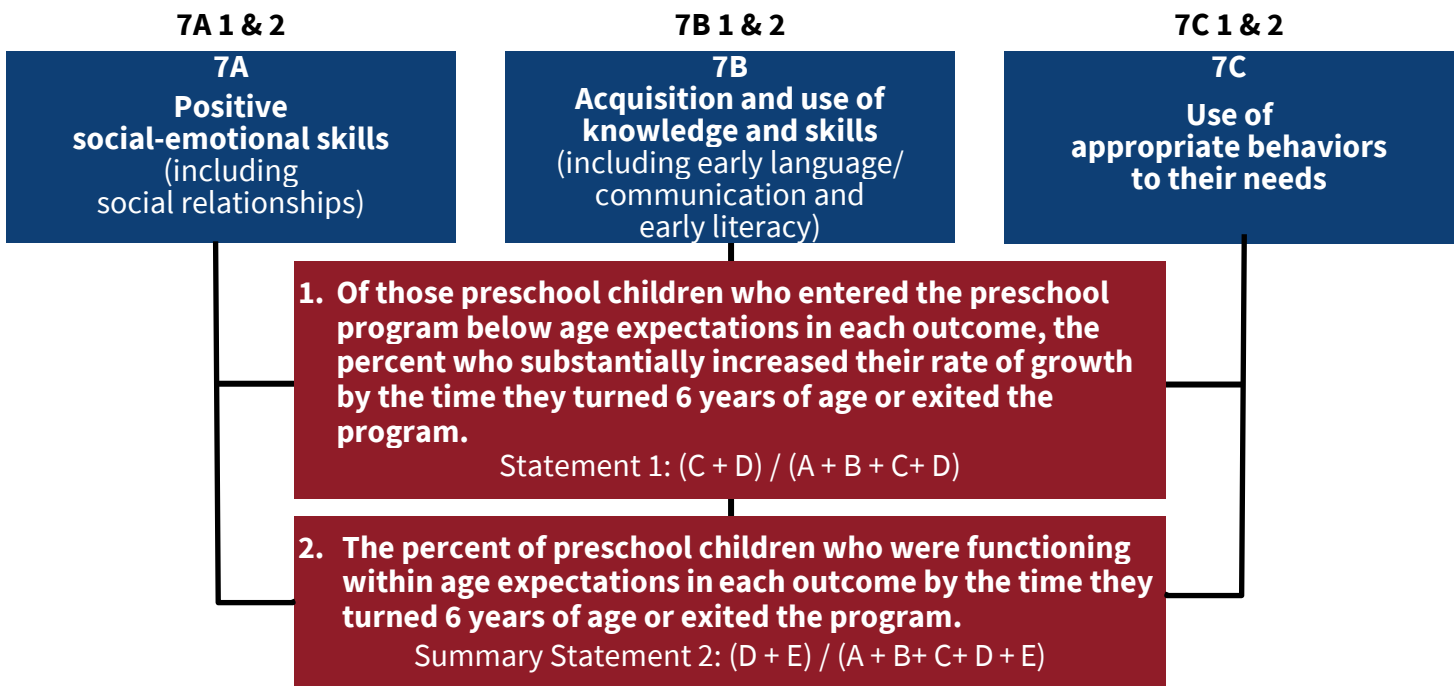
7A 1 & 2

7A
Positive social-emotional skills (including social relationships)

7B 1 & 2

7B
Acquisition and use of knowledge and skills (including early language/ communication and early literacy)

7C 1 & 2

7C
Use of appropriate behaviors to their needs

1. Of those preschool children who entered the preschool program below age expectations in each outcome, the percent who substantially increased their rate of growth by the time they turned 6 years of age or exited the program.
Statement 1: (C + D) / (A + B + C+ D)

2. The percent of preschool children who were functioning within age expectations in each outcome by the time they turned 6 years of age or exited the program.
Summary Statement 2: (D + E) / (A + B+ C+ D + E)